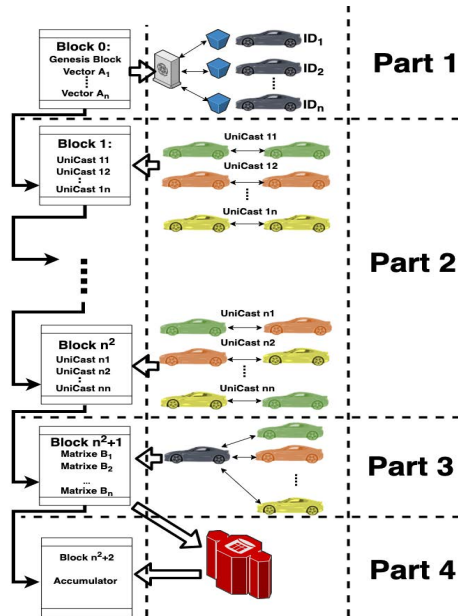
Block 0:
Genesis Block
Vector $A_1$
⋮
Vector $A_n$

$ID_1$
$ID_2$
⋮
$ID_n$

Part 1

Block 1:
UniCast 11
UniCast 12
⋮
UniCast 1n

UniCast 11
UniCast 12
⋮
UniCast 1n

Part 2

Block $n^2$
UniCast n1
UniCast n2
⋮
UniCast nn

UniCast n1
UniCast n2
⋮
UniCast nn

Block $n^2+1$
Matrixe $B_1$
Matrixe $B_2$
...
Matrixe $B_n$

⋮

Part 3

Block $n^2+2$
Accumulator

Part 4